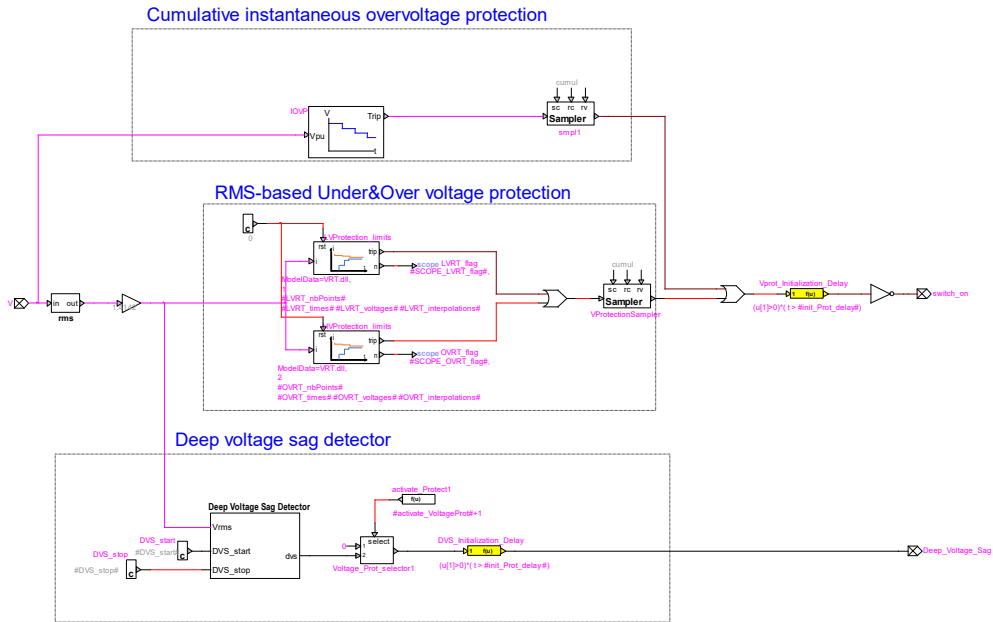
Cumulative instantaneous overvoltage protection

IOVP
V
Vpu
Trip
cumul
sc rc rv
Sampler
smpl1

RMS-based Under&Over voltage protection

c
0
VProtection_limits
rst
i
trip
n
scope LVRT_flag
#SCOPE_LVRT_flag#,
ModelData=VRT.dll,
1
#LVRT_nbPoints#
#LVRT_times# #LVRT_voltages# #LVRT_interpolations#
cumul
sc rc rv
Sampler
VProtectionSampler
VProtection_limits
rst
i
trip
n
scope OVRT_flag
#SCOPE_OVRT_flag#,
ModelData=VRT.dll,
2
#OVRT_nbPoints#
#OVRT_times# #OVRT_voltages# #OVRT_interpolations#

V
in out
rms

Vprot_Initialization_Delay
f(u)
(u[1]>0)*( t > #init_Prot_delay#)
switch_on

Deep voltage sag detector

activate_Protect1
f(u)
#activate_VoltageProt#+1
Deep Voltage Sag Detector
Vrms
DVS_start
#DVS_start#
c
DVS_start
DVS_stop
#DVS_stop#
c
DVS_stop
dvs
0
select
2
Voltage_Prot_selector1
DVS_Initialization_Delay
f(u)
(u[1]>0)*( t > #init_Prot_delay#)
Deep_Voltage_Sag